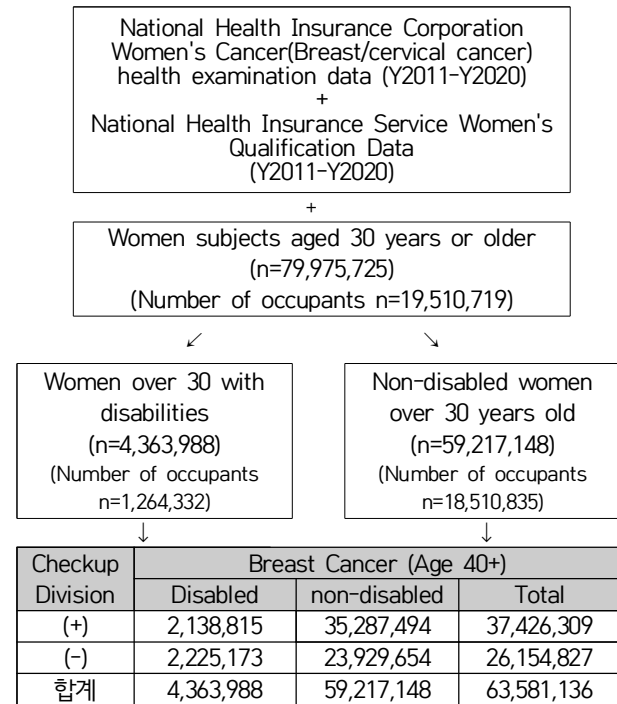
National Health Insurance Corporation Women's Cancer(Breast/cervical cancer) health examination data (Y2011-Y2020)
+
National Health Insurance Service Women's Qualification Data
(Y2011-Y2020)

+

Women subjects aged 30 years or older
(n=79,975,725)
(Number of occupants n=19,510,719)

↙ ↘

Women over 30 with disabilities
(n=4,363,988)
(Number of occupants n=1,264,332)

Non-disabled women over 30 years old
(n=59,217,148)
(Number of occupants n=18,510,835)

↓ ↓

| Checkup Division | Breast Cancer (Age 40+) | | |
|---|---|---|---|
| | Disabled | non-disabled | Total |
| (+) | 2,138,815 | 35,287,494 | 37,426,309 |
| (-) | 2,225,173 | 23,929,654 | 26,154,827 |
| 합계 | 4,363,988 | 59,217,148 | 63,581,136 |